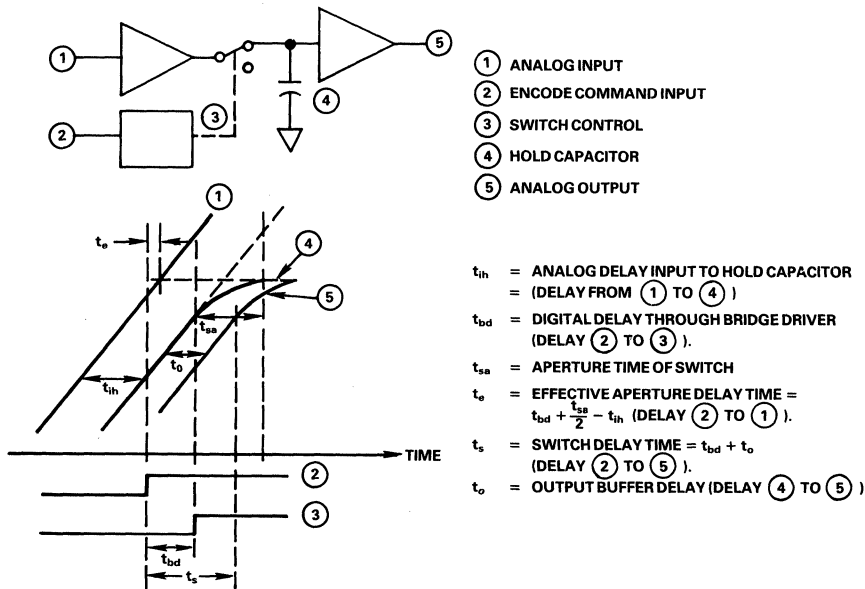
1
2
3
4
5

1 ANALOG INPUT
2 ENCODE COMMAND INPUT
3 SWITCH CONTROL
4 HOLD CAPACITOR
5 ANALOG OUTPUT

1
$t_e$
4
5
$t_{sa}$
$t_0$
$t_{ih}$

TIME
2
3
$t_{bd}$
$t_s$

$t_{ih}$ = ANALOG DELAY INPUT TO HOLD CAPACITOR = (DELAY FROM 1 TO 4 )

$t_{bd}$ = DIGITAL DELAY THROUGH BRIDGE DRIVER (DELAY 2 TO 3 ).

$t_{sa}$ = APERTURE TIME OF SWITCH

$t_e$ = EFFECTIVE APERTURE DELAY TIME = $t_{bd} + \frac{t_{sa}}{2} - t_{ih}$ (DELAY 2 TO 1 ).

$t_s$ = SWITCH DELAY TIME = $t_{bd} + t_o$ (DELAY 2 TO 5 ).

$t_o$ = OUTPUT BUFFER DELAY (DELAY 4 TO 5 )